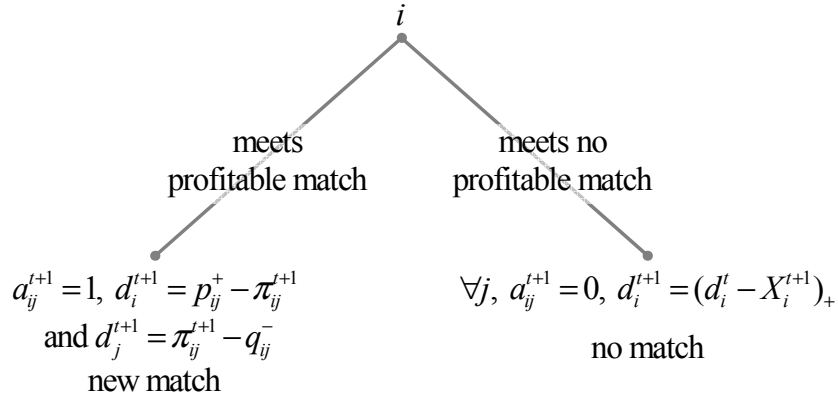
$i$

meets profitable match

meets no profitable match

$a_{ij}^{t+1} = 1,\ d_i^{t+1} = p_{ij}^+ - \pi_{ij}^{t+1}$ and $d_j^{t+1} = \pi_{ij}^{t+1} - q_{ij}^-$
new match

$\forall j,\ a_{ij}^{t+1} = 0,\ d_i^{t+1} = (d_i^t - X_i^{t+1})_+$
no match